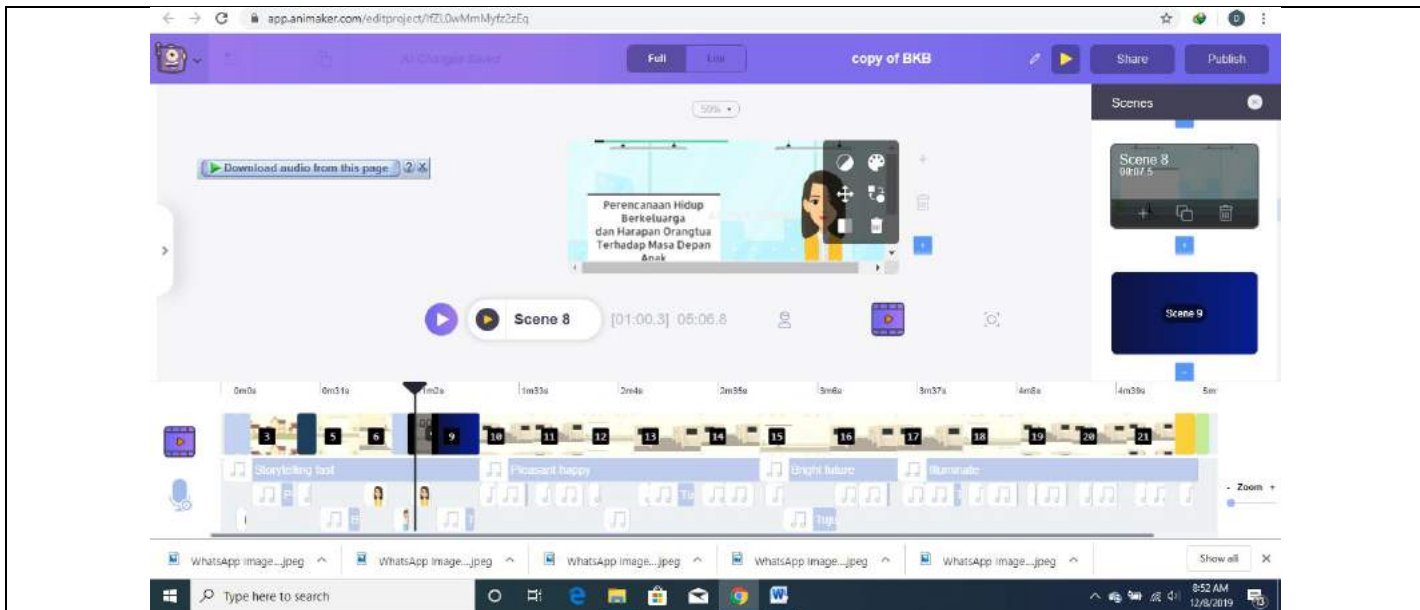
app.animaker.com/editproject/IfZL0wMmMyfz2zEq

All Changes Saved

Full | Lite

copy of BKB

Share

Publish

Scenes

50%

Download audio from this page ? X

Perencanaan Hidup Berkeluarga dan Harapan Orangtua Terhadap Masa Depan Anak

Scene 8
00:07.5

Scene 9

Scene 8

[01:00.3] 05:06.8

0m0s 0m31s 1m2s 1m33s 2m4s 2m35s 3m6s 3m37s 4m8s 4m39s 5m

3 5 6 9 10 11 12 13 14 15 16 17 18 19 20 21

Storytelling fast

Pleasant happy

Bright future

Illuminate

Zoom

WhatsApp Image....jpeg
WhatsApp Image....jpeg
WhatsApp Image....jpeg
WhatsApp Image....jpeg
WhatsApp Image....jpeg

Show all

Type here to search

8:52 AM
12/8/2019